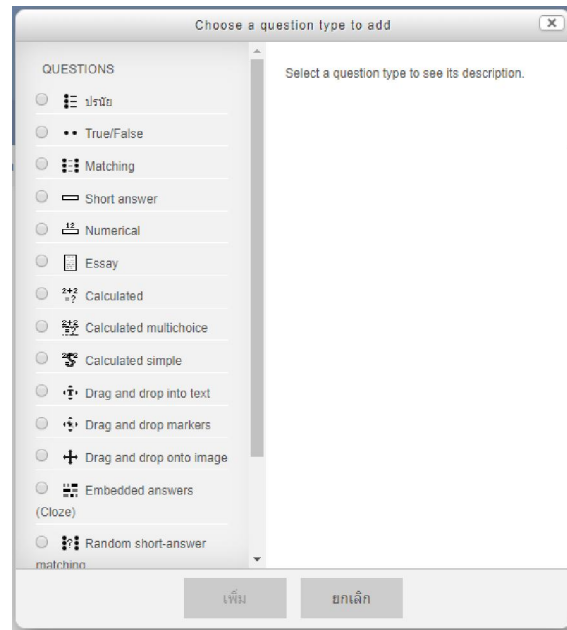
Choose a question type to add

QUESTIONS

ปรนัย

True/False

Matching

Short answer

Numerical

Essay

Calculated

Calculated multichoice

Calculated simple

Drag and drop into text

Drag and drop markers

Drag and drop onto image

Embedded answers (Cloze)

Random short-answer matching

Select a question type to see its description.

เพิ่ม

ยกเลิก